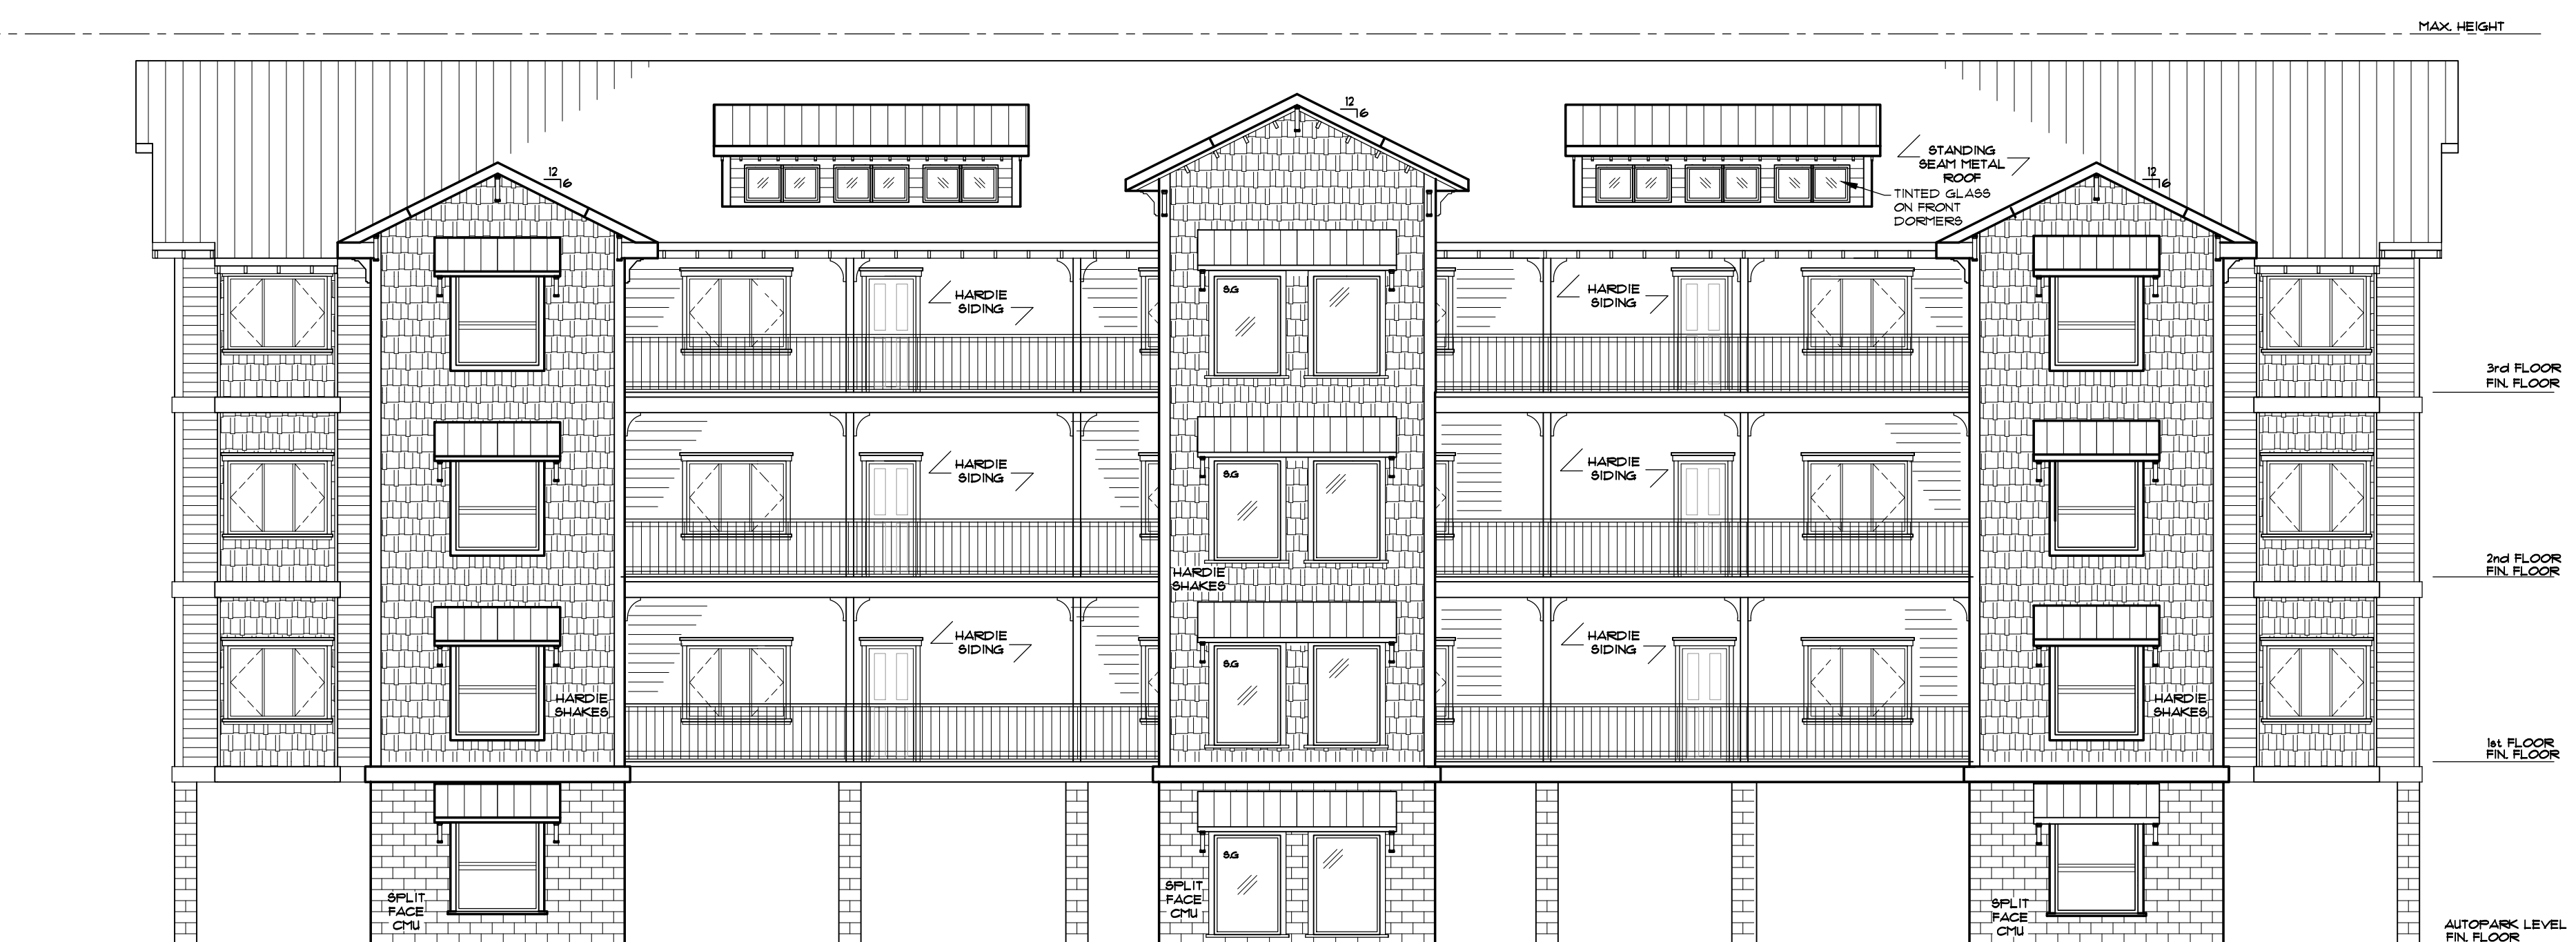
MAX. HEIGHT

12
6

12
6

12
6

STANDING SEAM METAL ROOF

TINTED GLASS ON FRONT DORMERS

HARDIE SIDING

HARDIE SIDING

S.G

HARDIE SIDING

3rd FLOOR FIN. FLOOR

HARDIE SIDING

S.G

HARDIE SIDING

2nd FLOOR FIN. FLOOR

HARDIE SHAKES

HARDIE SIDING

S.G

HARDIE SIDING

HARDIE SHAKES

HARDIE SHAKES

1st FLOOR FIN. FLOOR

S.G

SPLIT FACE CMU

SPLIT FACE CMU

SPLIT FACE CMU

AUTOPARK LEVEL FIN. FLOOR